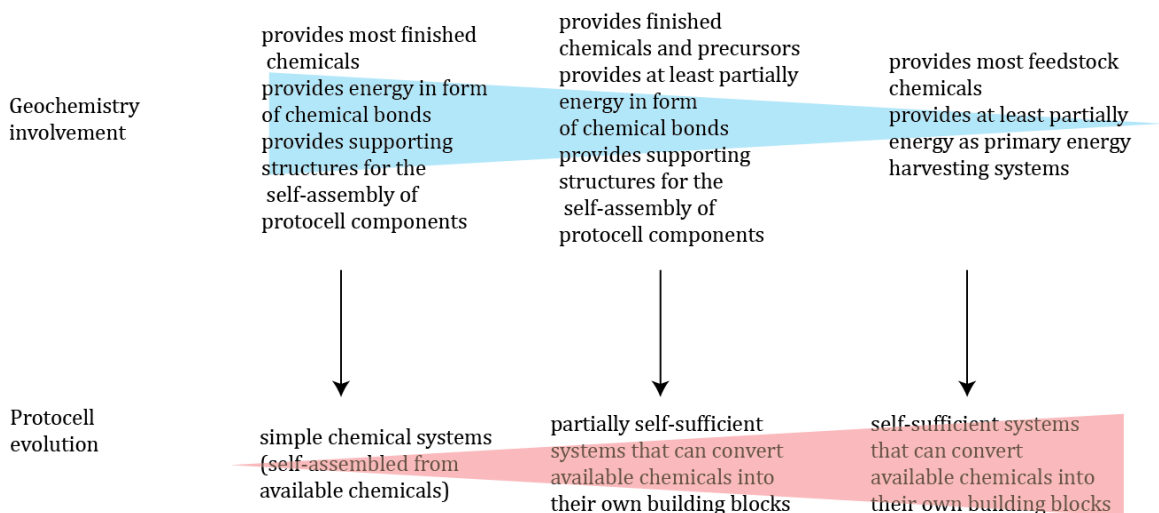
Geochemistry involvement

provides most finished chemicals
provides energy in form of chemical bonds
provides supporting structures for the self-assembly of protocell components

provides finished chemicals and precursors
provides at least partially energy in form of chemical bonds
provides supporting structures for the self-assembly of protocell components

provides most feedstock chemicals
provides at least partially energy as primary energy harvesting systems

Protocell evolution

simple chemical systems (self-assembled from available chemicals)

partially self-sufficient systems that can convert available chemicals into their own building blocks

self-sufficient systems that can convert available chemicals into their own building blocks